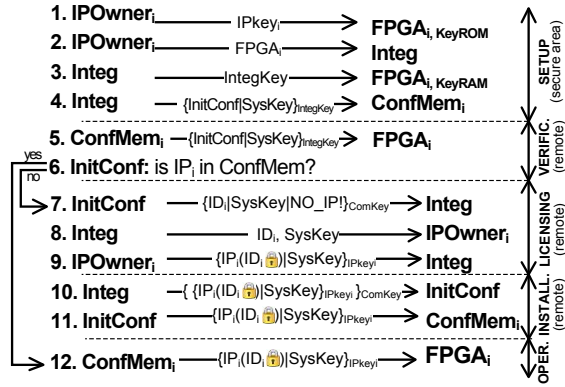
1. $\text{IPOwner}_i$ — $\text{IPkey}_i$ → $\text{FPGA}_{i,\,\text{KeyROM}}$

2. $\text{IPOwner}_i$ — $\text{FPGA}_i$ → Integ

3. Integ — IntegKey → $\text{FPGA}_{i,\,\text{KeyRAM}}$

4. Integ — $\{\text{InitConf}|\text{SysKey}\}_{\text{IntegKey}}$ → $\text{ConfMem}_i$

SETUP (secure area)

5. $\text{ConfMem}_i$ — $\{\text{InitConf}|\text{SysKey}\}_{\text{IntegKey}}$ → $\text{FPGA}_i$

VERIFIC. (remote)

yes

no

6. InitConf: is $\text{IP}_i$ in ConfMem?

7. InitConf — $\{\text{ID}_i|\text{SysKey}|\text{NO\_IP!}\}_{\text{ComKey}}$ → Integ

8. Integ — $\text{ID}_i$, SysKey → $\text{IPOwner}_i$

9. $\text{IPOwner}_i$ — $\{\text{IP}_i(\text{ID}_i)|\text{SysKey}\}_{\text{IPkeyi}}$ → Integ

LICENSING (remote)

10. Integ — $\{\{\text{IP}_i(\text{ID}_i)|\text{SysKey}\}_{\text{IPkeyi}}\}_{\text{ComKey}}$ → InitConf

11. InitConf — $\{\text{IP}_i(\text{ID}_i)|\text{SysKey}\}_{\text{IPkeyi}}$ → $\text{ConfMem}_i$

INSTALL. (remote)

12. $\text{ConfMem}_i$ — $\{\text{IP}_i(\text{ID}_i)|\text{SysKey}\}_{\text{IPkeyi}}$ → $\text{FPGA}_i$

OPER.